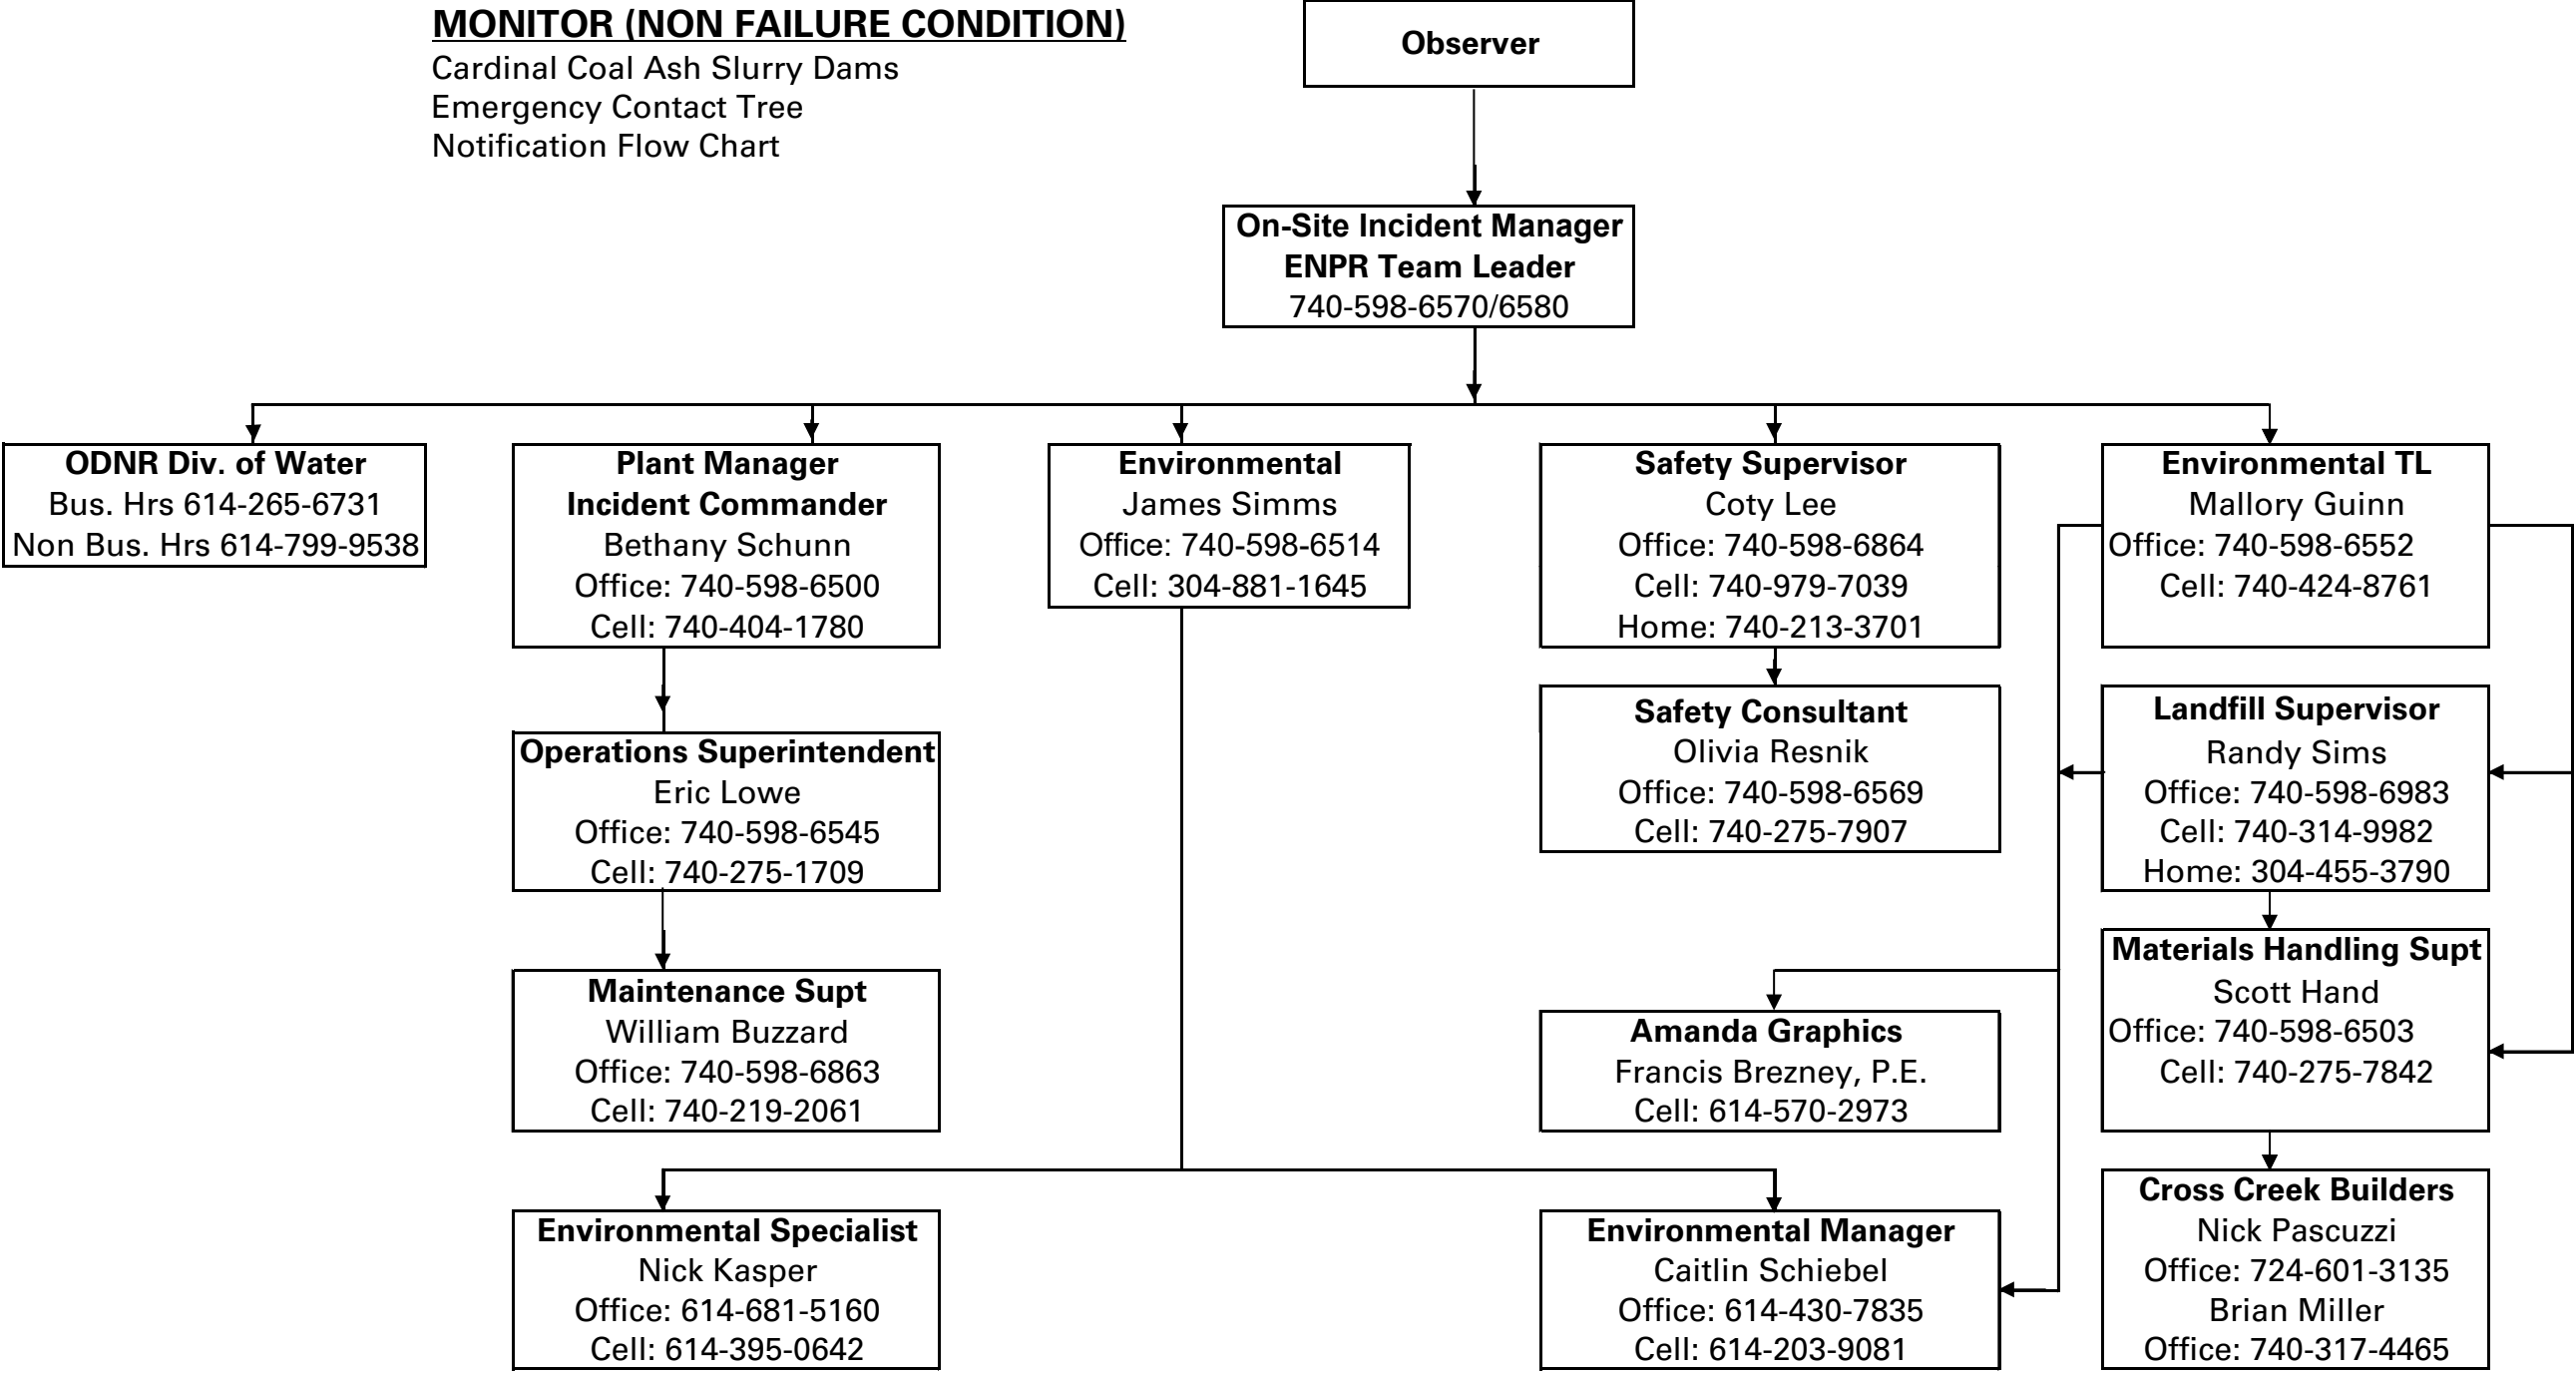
MONITOR (NON FAILURE CONDITION)
Cardinal Coal Ash Slurry Dams
Emergency Contact Tree
Notification Flow Chart

Observer

On-Site Incident Manager
ENPR Team Leader
740-598-6570/6580

ODNR Div. of Water
Bus. Hrs 614-265-6731
Non Bus. Hrs 614-799-9538

Plant Manager
Incident Commander
Bethany Schunn
Office: 740-598-6500
Cell: 740-404-1780

Environmental
James Simms
Office: 740-598-6514
Cell: 304-881-1645

Safety Supervisor
Coty Lee
Office: 740-598-6864
Cell: 740-979-7039
Home: 740-213-3701

Environmental TL
Mallory Guinn
Office: 740-598-6552
Cell: 740-424-8761

Operations Superintendent
Eric Lowe
Office: 740-598-6545
Cell: 740-275-1709

Safety Consultant
Olivia Resnik
Office: 740-598-6569
Cell: 740-275-7907

Landfill Supervisor
Randy Sims
Office: 740-598-6983
Cell: 740-314-9982
Home: 304-455-3790

Maintenance Supt
William Buzzard
Office: 740-598-6863
Cell: 740-219-2061

Amanda Graphics
Francis Brezney, P.E.
Cell: 614-570-2973

Materials Handling Supt
Scott Hand
Office: 740-598-6503
Cell: 740-275-7842

Environmental Specialist
Nick Kasper
Office: 614-681-5160
Cell: 614-395-0642

Environmental Manager
Caitlin Schiebel
Office: 614-430-7835
Cell: 614-203-9081

Cross Creek Builders
Nick Pascuzzi
Office: 724-601-3135
Brian Miller
Office: 740-317-4465